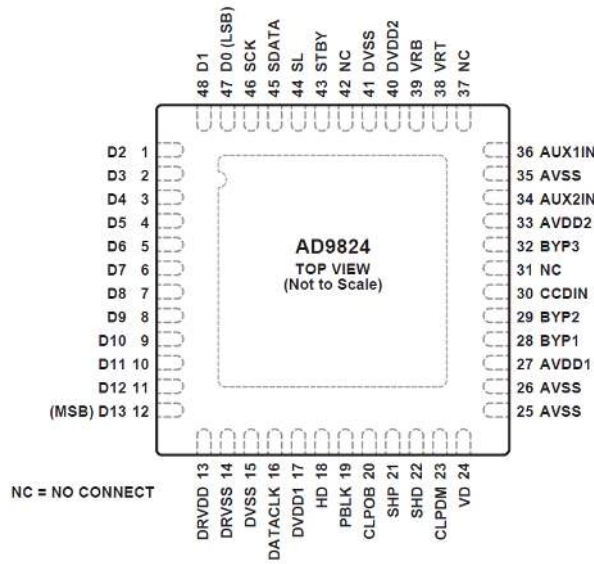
48 D1
47 D0 (LSB)
46 SCK
45 SDATA
44 SL
43 STBY
42 NC
41 DVSS
40 DVDD2
39 VRB
38 VRT
37 NC

D2 1
D3 2
D4 3
D5 4
D6 5
D7 6
D8 7
D9 8
D10 9
D11 10
D12 11
(MSB) D13 12

AD9824
TOP VIEW
(Not to Scale)

36 AUX1IN
35 AVSS
34 AUX2IN
33 AVDD2
32 BYP3
31 NC
30 CCDIN
29 BYP2
28 BYP1
27 AVDD1
26 AVSS
25 AVSS

NC = NO CONNECT

DRVDD 13
DRVSS 14
DVSS 15
DATACLK 16
DVDD1 17
HD 18
PBLK 19
CLPOB 20
SHP 21
SHD 22
CLPDM 23
VD 24